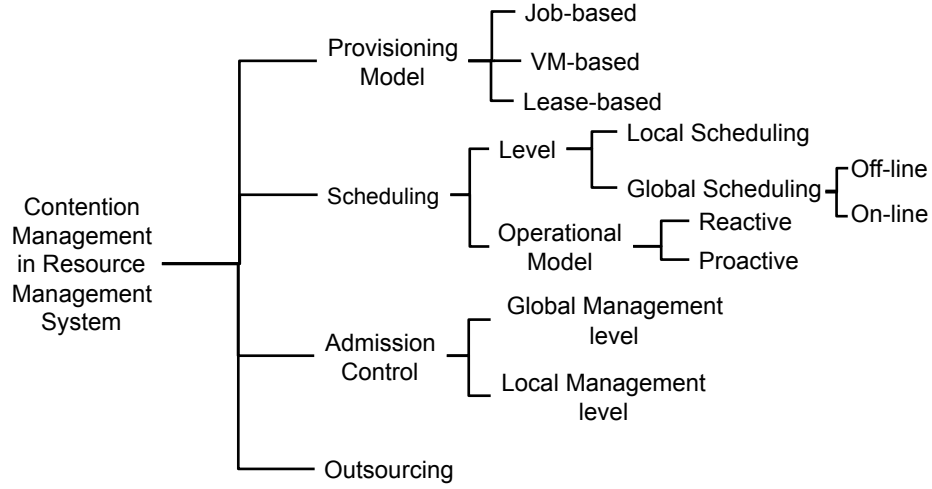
Contention Management in Resource Management System

Provisioning Model
Job-based
VM-based
Lease-based

Scheduling
Level
Local Scheduling
Global Scheduling
Off-line
On-line
Operational Model
Reactive
Proactive

Admission Control
Global Management level
Local Management level

Outsourcing